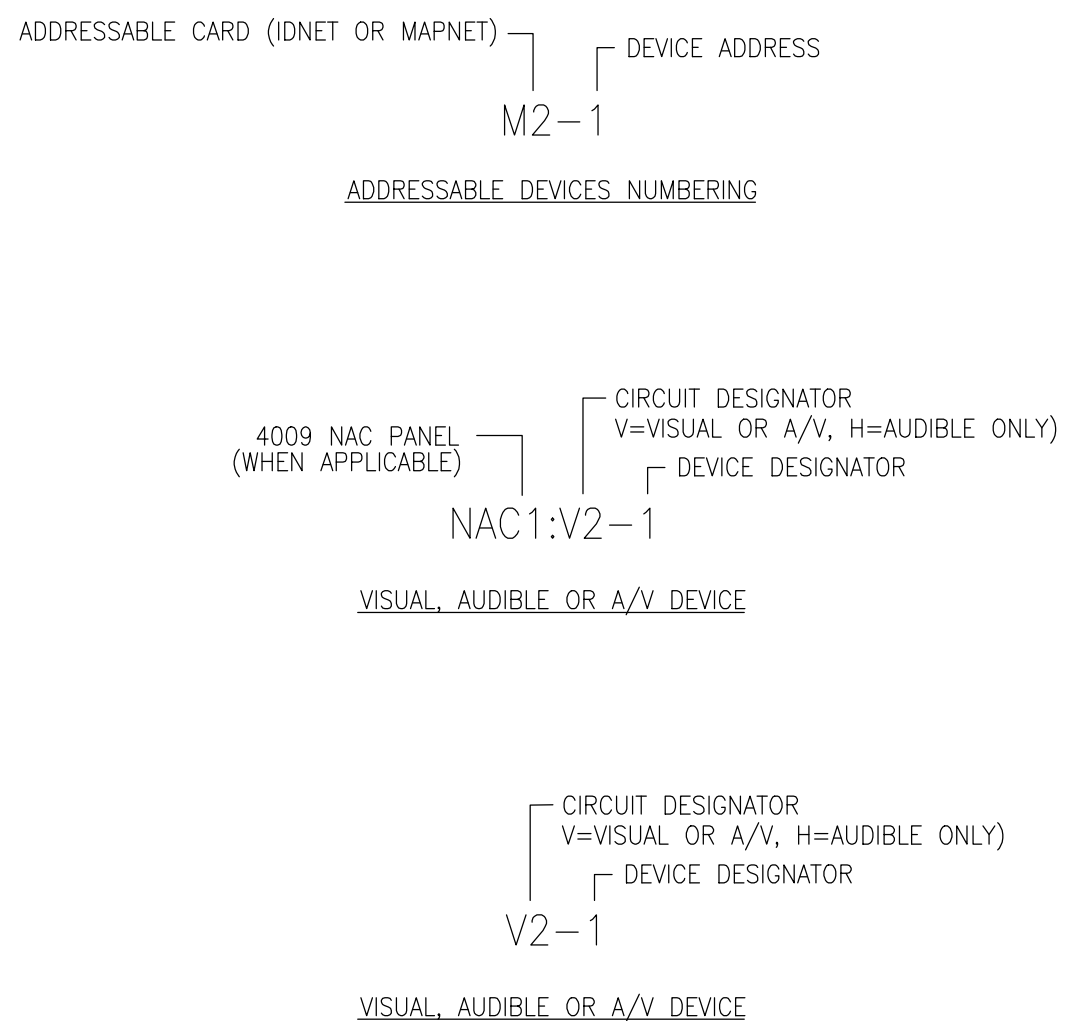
ADDRESSABLE CARD (IDNET OR MAPNET)

DEVICE ADDRESS

M2-1

ADDRESSABLE DEVICES NUMBERING

CIRCUIT DESIGNATOR
V=VISUAL OR A/V, H=AUDIBLE ONLY)

4009 NAC PANEL
(WHEN APPLICABLE)

DEVICE DESIGNATOR

NAC1:V2-1

VISUAL, AUDIBLE OR A/V DEVICE

CIRCUIT DESIGNATOR
V=VISUAL OR A/V, H=AUDIBLE ONLY)

DEVICE DESIGNATOR

V2-1

VISUAL, AUDIBLE OR A/V DEVICE